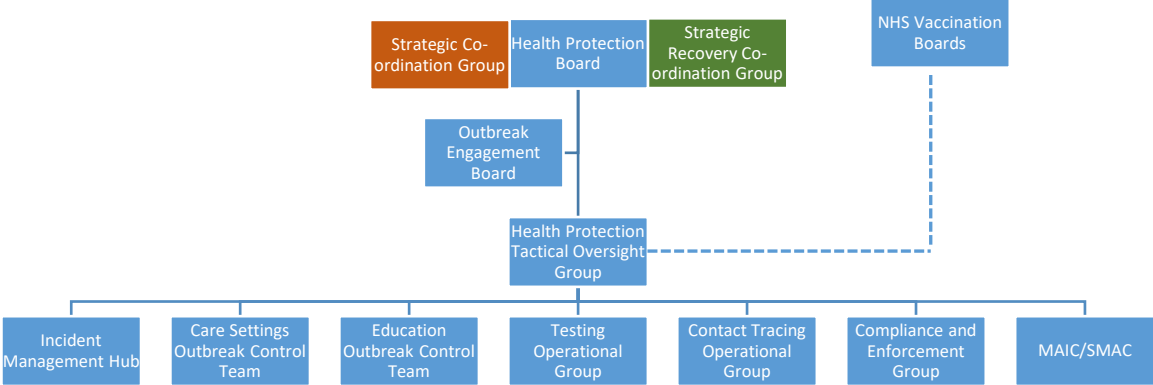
Strategic Co-ordination Group

Health Protection Board

Strategic Recovery Co-ordination Group

NHS Vaccination Boards

Outbreak Engagement Board

Health Protection Tactical Oversight Group

Incident Management Hub

Care Settings Outbreak Control Team

Education Outbreak Control Team

Testing Operational Group

Contact Tracing Operational Group

Compliance and Enforcement Group

MAIC/SMAC